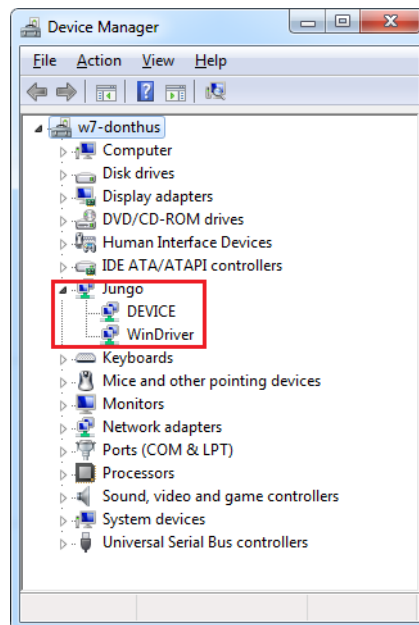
Device Manager

File Action View Help

w7-donthus
Computer
Disk drives
Display adapters
DVD/CD-ROM drives
Human Interface Devices
IDE ATA/ATAPI controllers
Jungo
DEVICE
WinDriver
Keyboards
Mice and other pointing devices
Monitors
Network adapters
Ports (COM & LPT)
Processors
Sound, video and game controllers
System devices
Universal Serial Bus controllers